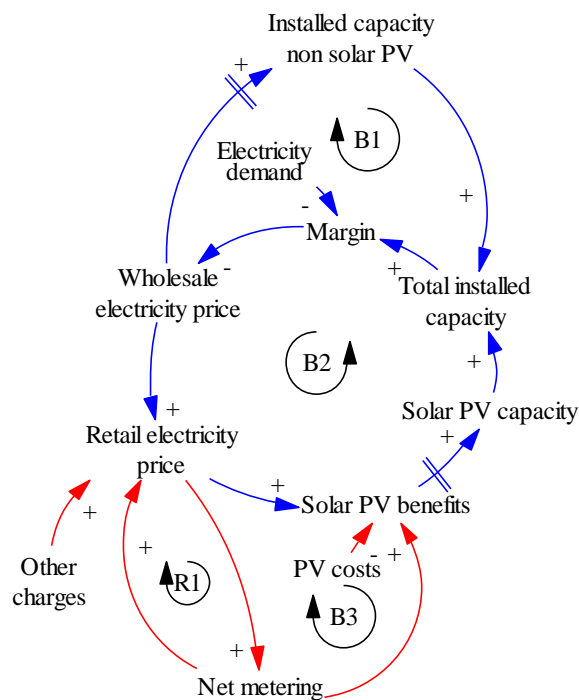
Installed capacity non solar PV

+

B1

Electricity demand

+

-

Margin

-

Wholesale electricity price

+

Total installed capacity

B2

+

Solar PV capacity

+

Retail electricity price

+

+

Solar PV benefits

+

Other charges

+

R1

PV costs

-

+

B3

+

Net metering